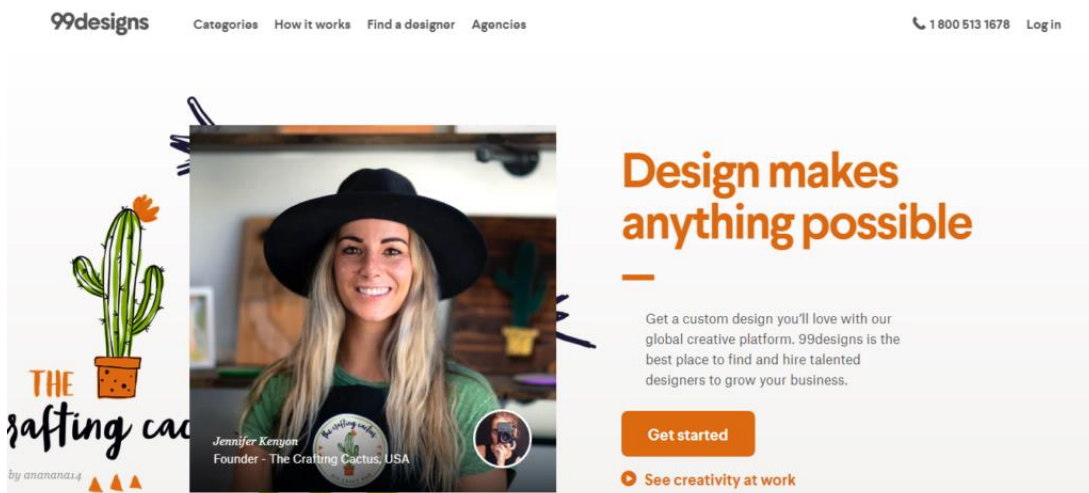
99designs Categories How it works Find a designer Agencies 1 800 513 1678 Log in

THE
rafting cac
by ananana14

Jennifer Kenyon
Founder - The Crafting Cactus, USA

the crafting cactus

Design makes anything possible

Get a custom design you'll love with our global creative platform. 99designs is the best place to find and hire talented designers to grow your business.

Get started

See creativity at work